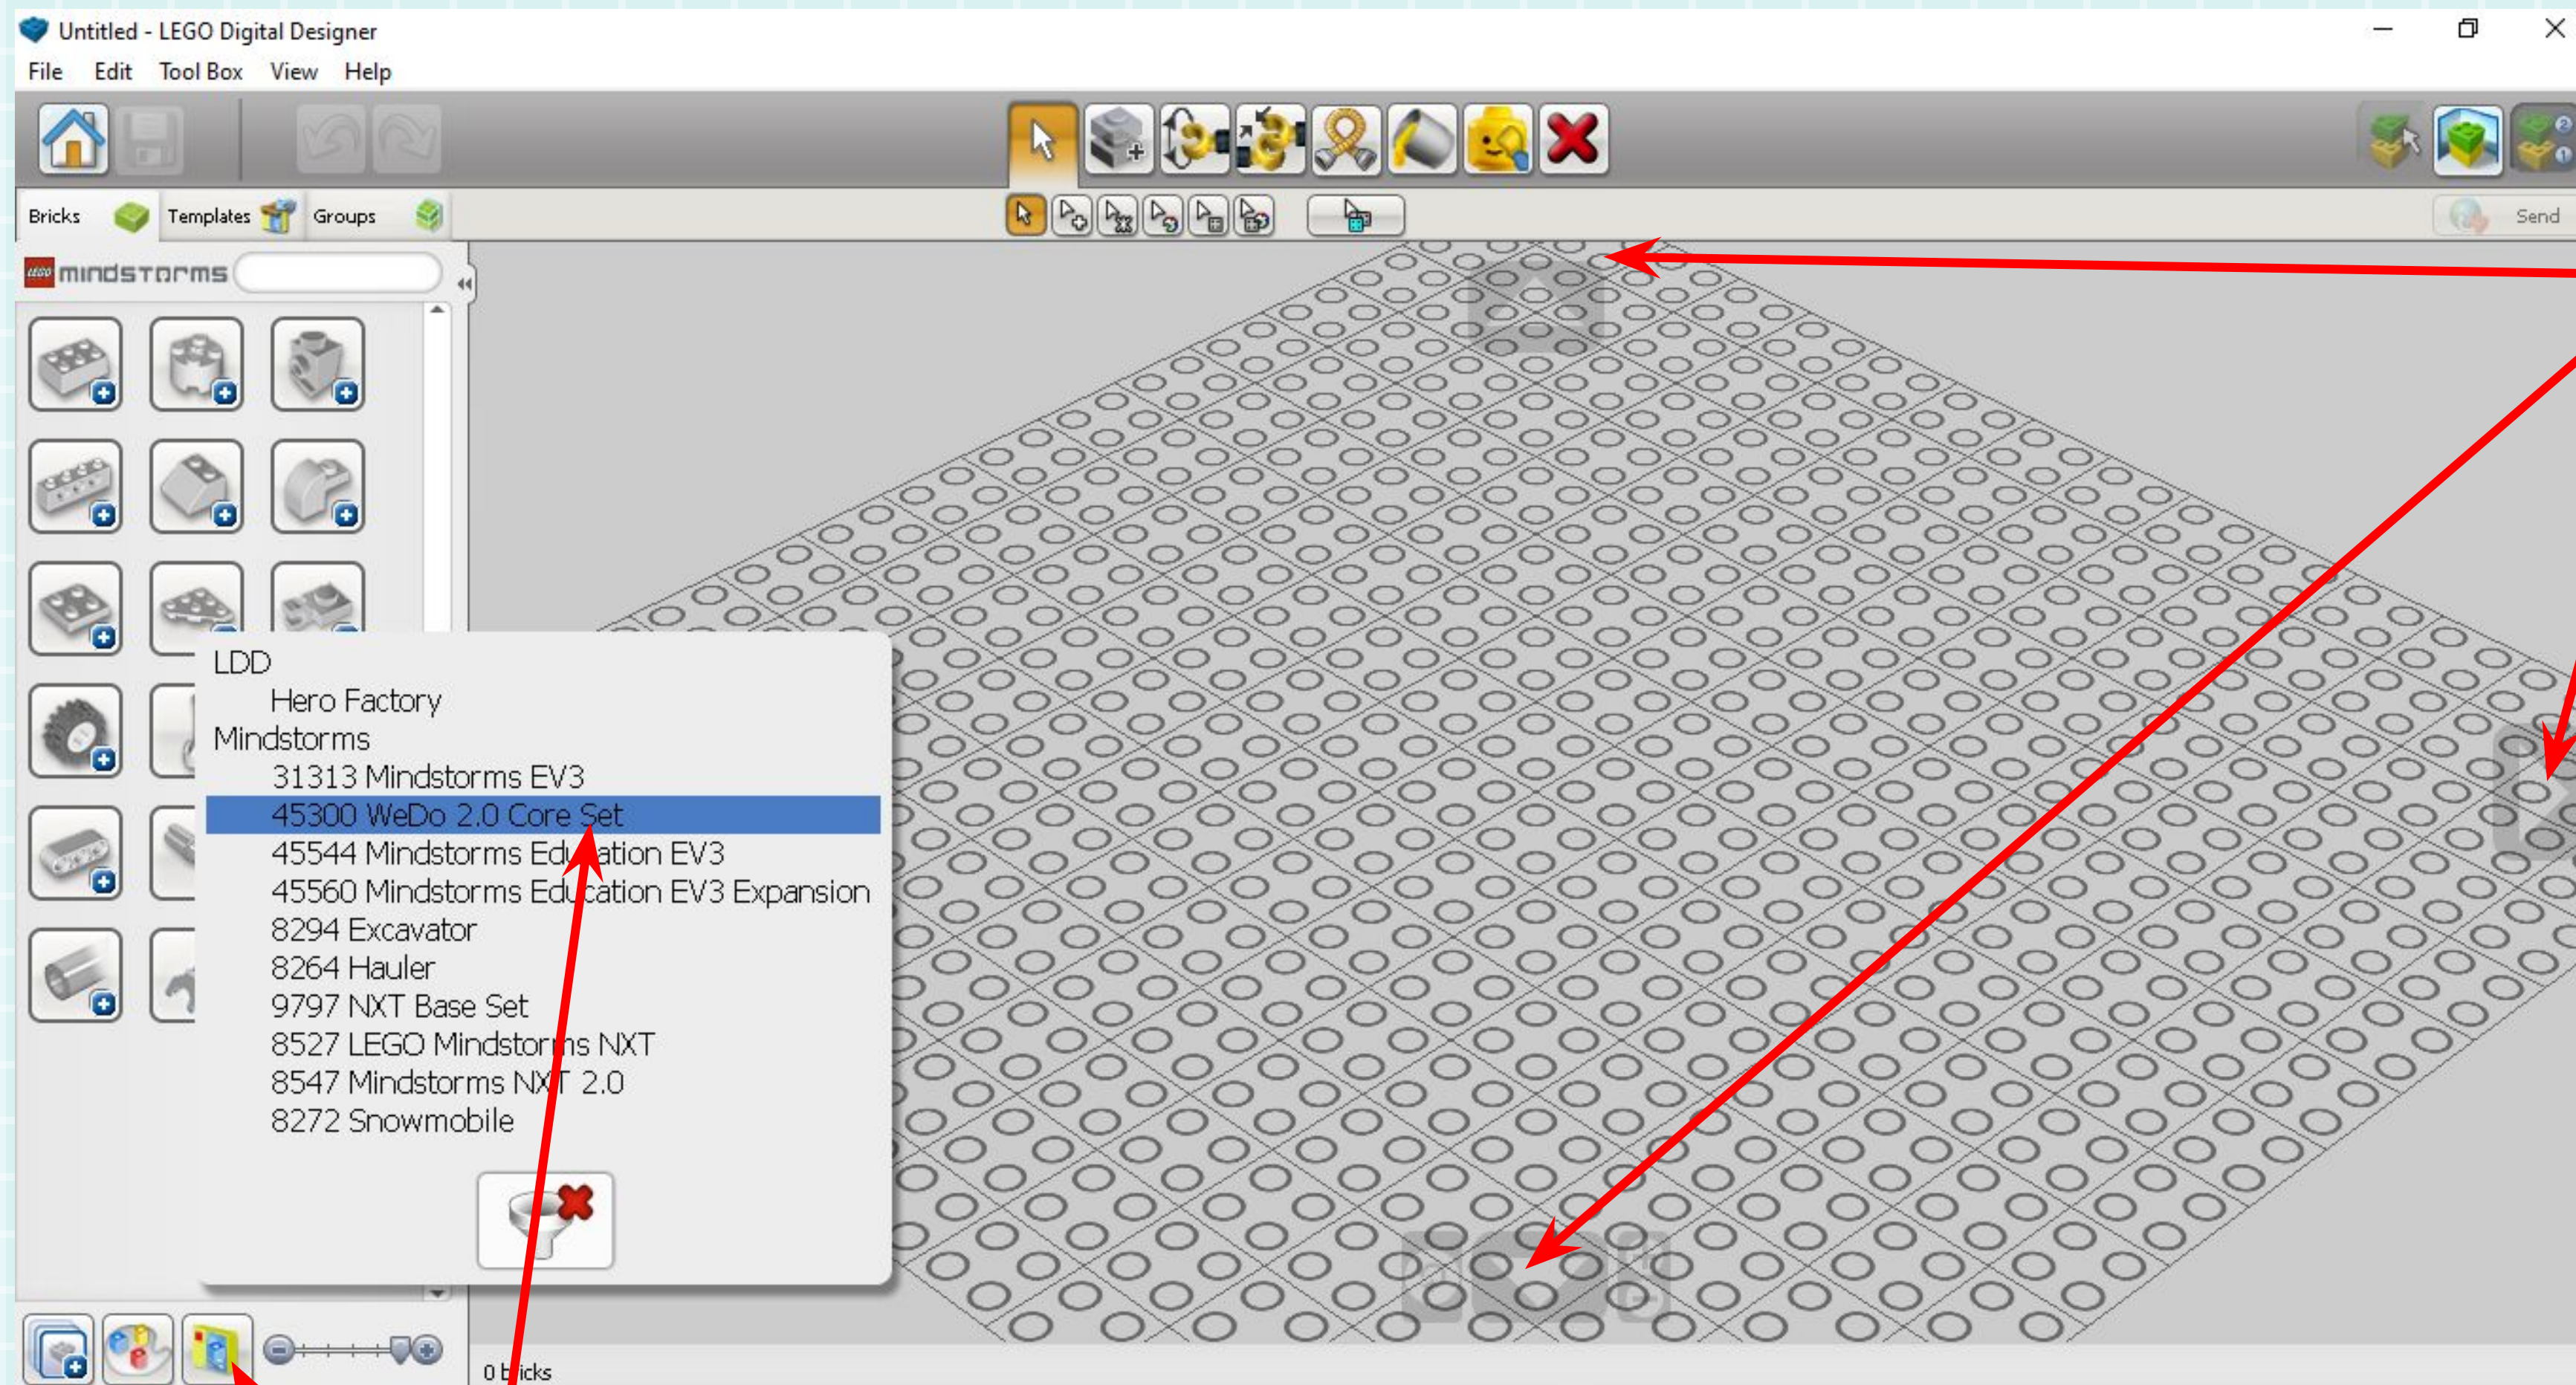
Untitled - LEGO Digital Designer
File Edit Tool Box View Help

Bricks Templates Groups

Send

LEGO MINDSTORMS

LDD
Hero Factory
Mindstorms
31313 Mindstorms EV3
45300 WeDo 2.0 Core Set
45544 Mindstorms Education EV3
45560 Mindstorms Education EV3 Expansion
8294 Excavator
8264 Hauler
9797 NXT Base Set
8527 LEGO Mindstorms NXT
8547 Mindstorms NXT 2.0
8272 Snowmobile

0 bricks